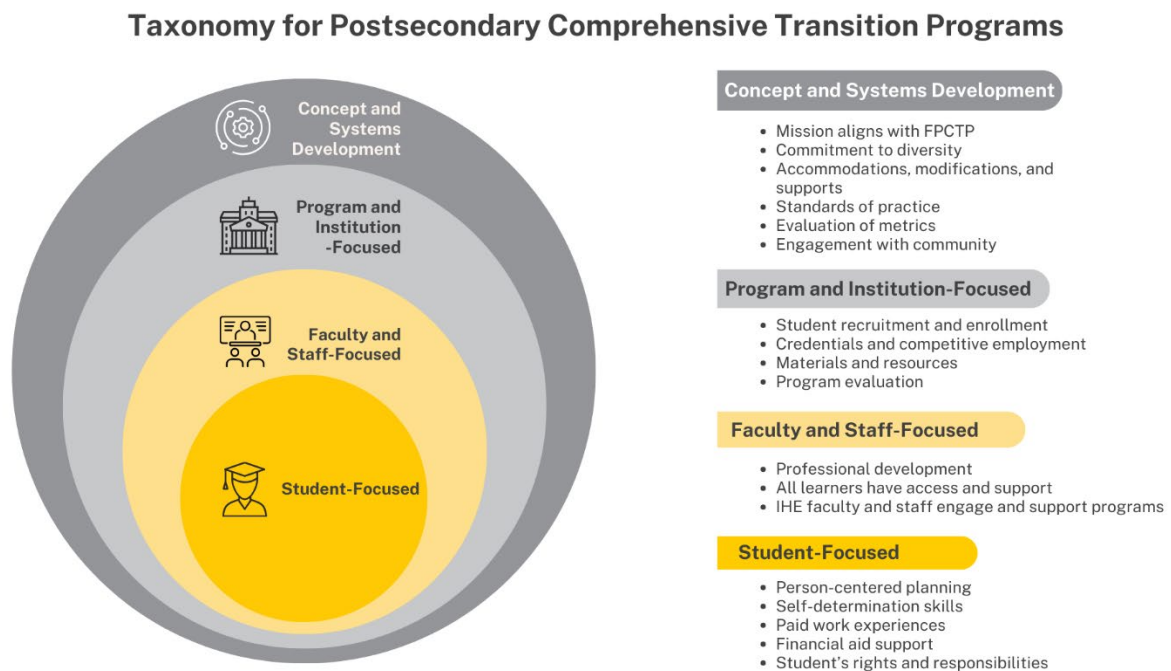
Taxonomy for Postsecondary Comprehensive Transition Programs

Concept and Systems Development

Program and Institution -Focused

Faculty and Staff-Focused

Student-Focused

Concept and Systems Development

- Mission aligns with FPCTP
- Commitment to diversity
- Accommodations, modifications, and supports
- Standards of practice
- Evaluation of metrics
- Engagement with community

Program and Institution-Focused

- Student recruitment and enrollment
- Credentials and competitive employment
- Materials and resources
- Program evaluation

Faculty and Staff-Focused

- Professional development
- All learners have access and support
- IHE faculty and staff engage and support programs

Student-Focused

- Person-centered planning
- Self-determination skills
- Paid work experiences
- Financial aid support
- Student's rights and responsibilities